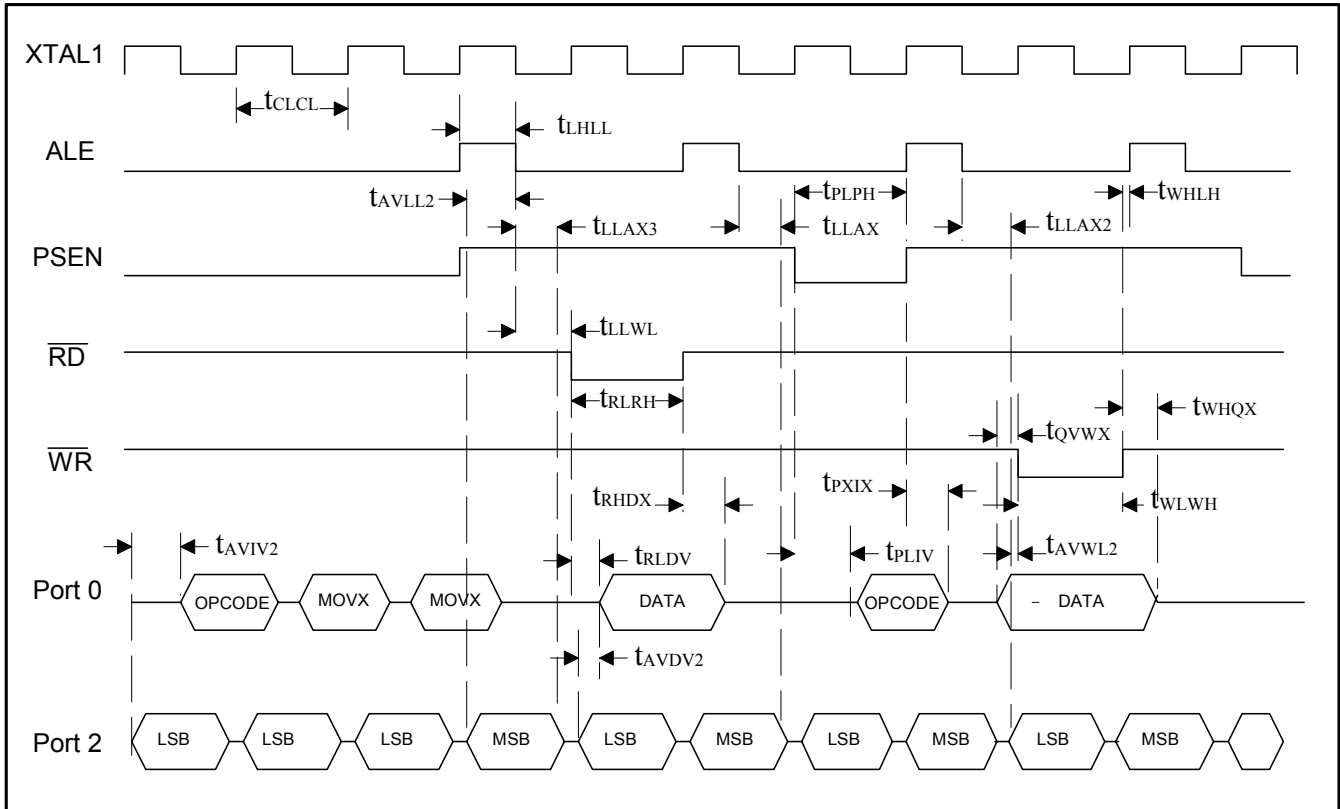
XTAL1

$t_{CLCL}$

$t_{LHLL}$

ALE

$t_{AVLL2}$

$t_{PLPH}$

$t_{WHLH}$

$t_{LLAX3}$

$t_{LLAX}$

$t_{LLAX2}$

PSEN

$t_{LLWL}$

$\overline{RD}$

$t_{RLRH}$

$t_{QVWX}$

$t_{WHQX}$

$\overline{WR}$

$t_{RHDX}$

$t_{PXIX}$

$t_{WLWH}$

$t_{AVIV2}$

$t_{RLDV}$

$t_{PLIV}$

$t_{AVWL2}$

Port 0

OPCODE

MOVX

MOVX

DATA

OPCODE

- DATA

$t_{AVDV2}$

Port 2

LSB

LSB

LSB

MSB

LSB

MSB

LSB

MSB

LSB

MSB